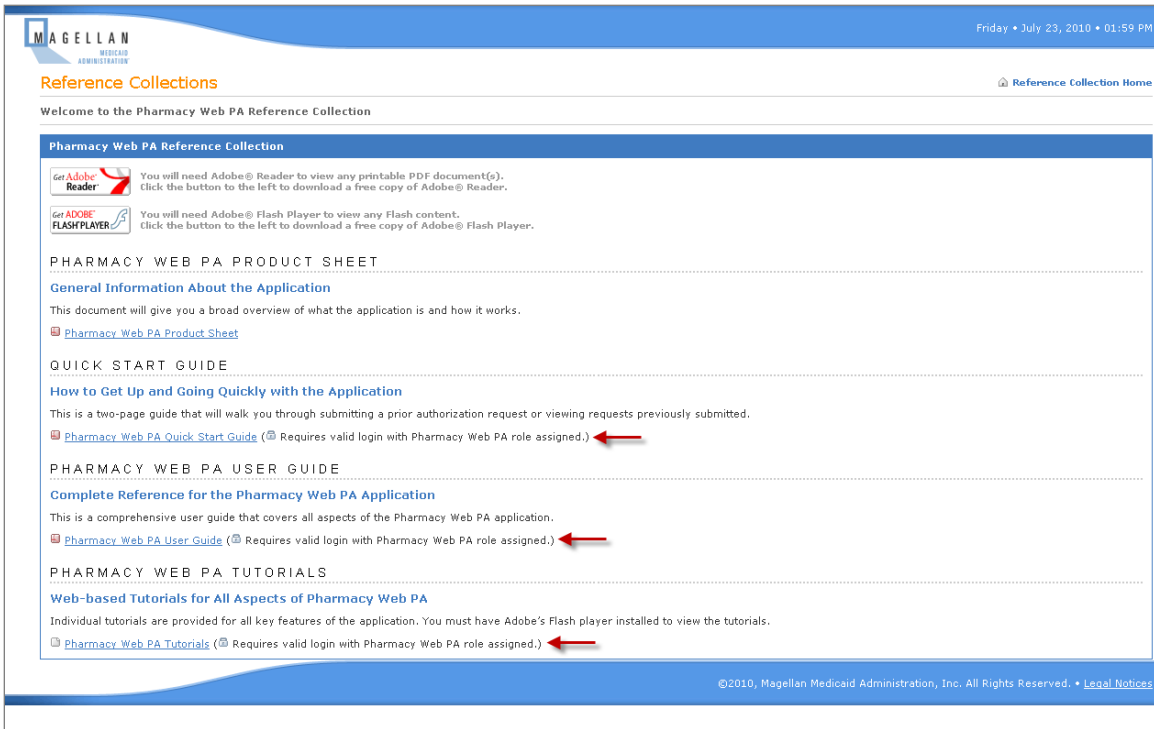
MAGELLAN
MEDICAID ADMINISTRATION

Friday • July 23, 2010 • 01:59 PM

Reference Collections

Reference Collection Home

Welcome to the Pharmacy Web PA Reference Collection

Pharmacy Web PA Reference Collection

Get Adobe Reader

You will need Adobe® Reader to view any printable PDF document(s).
Click the button to the left to download a free copy of Adobe® Reader.

Get ADOBE FLASH PLAYER

You will need Adobe® Flash Player to view any Flash content.
Click the button to the left to download a free copy of Adobe® Flash Player.

PHARMACY WEB PA PRODUCT SHEET

General Information About the Application

This document will give you a broad overview of what the application is and how it works.

Pharmacy Web PA Product Sheet

QUICK START GUIDE

How to Get Up and Going Quickly with the Application

This is a two-page guide that will walk you through submitting a prior authorization request or viewing requests previously submitted.

Pharmacy Web PA Quick Start Guide ( Requires valid login with Pharmacy Web PA role assigned.)

PHARMACY WEB PA USER GUIDE

Complete Reference for the Pharmacy Web PA Application

This is a comprehensive user guide that covers all aspects of the Pharmacy Web PA application.

Pharmacy Web PA User Guide ( Requires valid login with Pharmacy Web PA role assigned.)

PHARMACY WEB PA TUTORIALS

Web-based Tutorials for All Aspects of Pharmacy Web PA

Individual tutorials are provided for all key features of the application. You must have Adobe's Flash player installed to view the tutorials.

Pharmacy Web PA Tutorials ( Requires valid login with Pharmacy Web PA role assigned.)

©2010, Magellan Medicaid Administration, Inc. All Rights Reserved. • Legal Notices